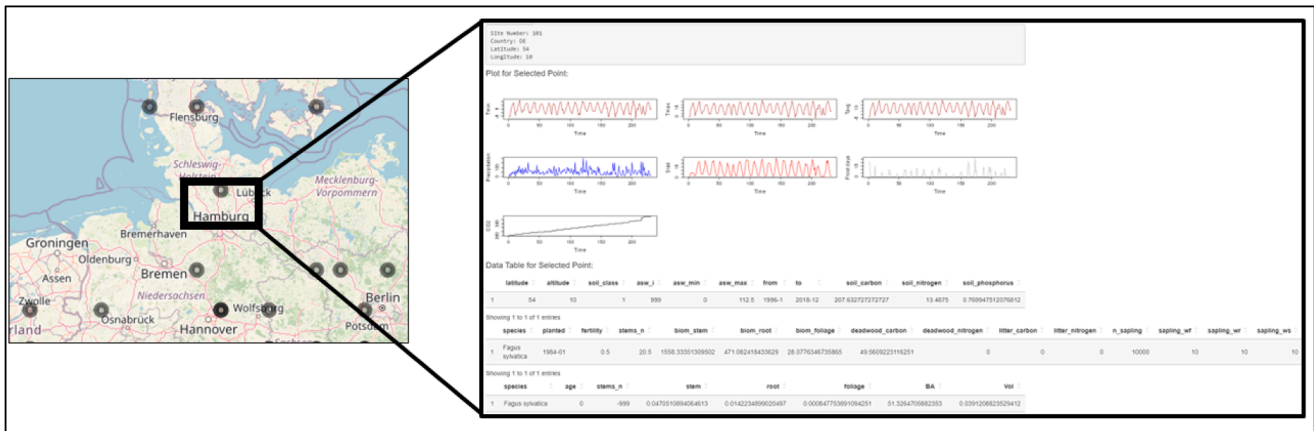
Flensburg
Schleswig-Holstein
Lübeck
Mecklenburg-Vorpommern
Hamburg
Groningen
Bremerhaven
Oldenburg
Bremen
Assen
Niedersachsen
Zwolle
Osnabrück
Wolfsburg
Berlin
rland
Hannover
Potsdam

Site Number: 101
Country: DE
Latitude: 54
Longitude: 10

Plot for Selected Point:

Tmin
Time
Tmax
Time
Tavg
Time
Precipitation
Time
Srad
Time
Frost days
Time
CO2
Time

Data Table for Selected Point:

| | latitude | altitude | soil_class | asw_i | asw_min | asw_max | from | to | soil_carbon | soil_nitrogen | soil_phosphorus |
|---|---|---|---|---|---|---|---|---|---|---|---|
| 1 | 54 | 10 | 1 | 999 | 0 | 112.5 | 1996-1 | 2018-12 | 207.632727272727 | 13.4875 | 0.769947512076812 |

Showing 1 to 1 of 1 entries

| | species | planted | fertility | stems_n | biom_stem | biom_root | biom_foliage | deadwood_carbon | deadwood_nitrogen | litter_carbon | litter_nitrogen | n_sapling | sapling_wf | sapling_wr | sapling_ws |
|---|---|---|---|---|---|---|---|---|---|---|---|---|---|---|---|
| 1 | Fagus sylvatica | 1984-01 | 0.5 | 20.5 | 1558.33051309502 | 471.082418433629 | 28.0774634673586​5 | 49.5609223116251 | 0 | 0 | 0 | 10000 | 10 | 10 | 10 |

Showing 1 to 1 of 1 entries

| | species | age | stems_n | stem | root | foliage | BA | Vol |
|---|---|---|---|---|---|---|---|---|
| 1 | Fagus sylvatica | 0 | -999 | 0.0470510894064613 | 0.0142234899020497 | 0.000847753891094251 | 51.3264705662353 | 0.0391208823529412 |